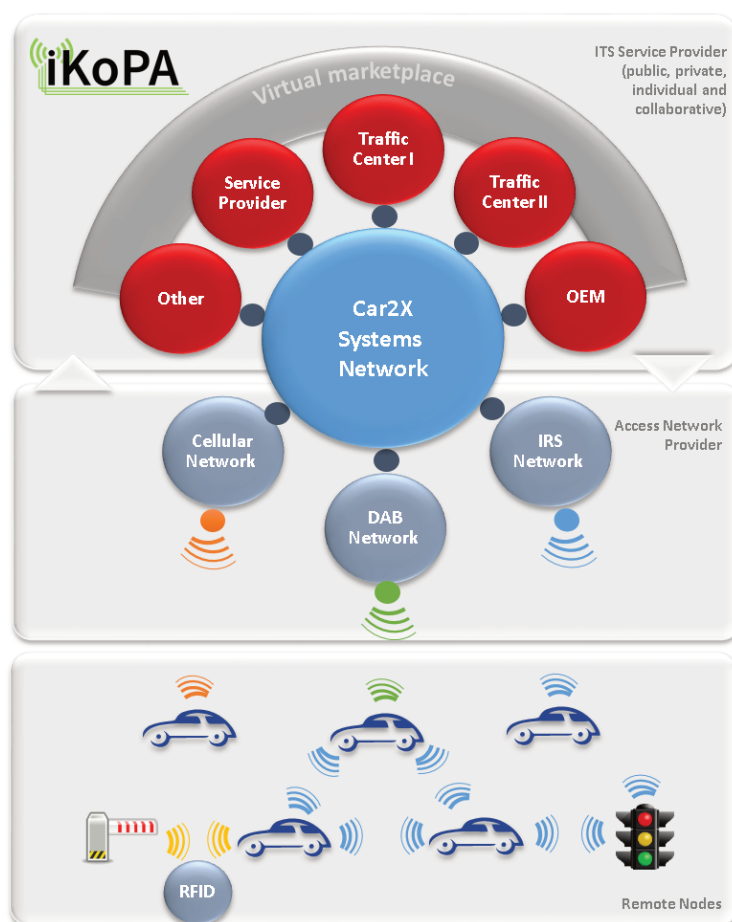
iKoPA

ITS Service Provider (public, private, individual and collaborative)

Virtual marketplace

Traffic Center I

Service Provider

Traffic Center II

Other

OEM

Car2X Systems Network

Access Network Provider

Cellular Network

IRS Network

DAB Network

RFID

Remote Nodes